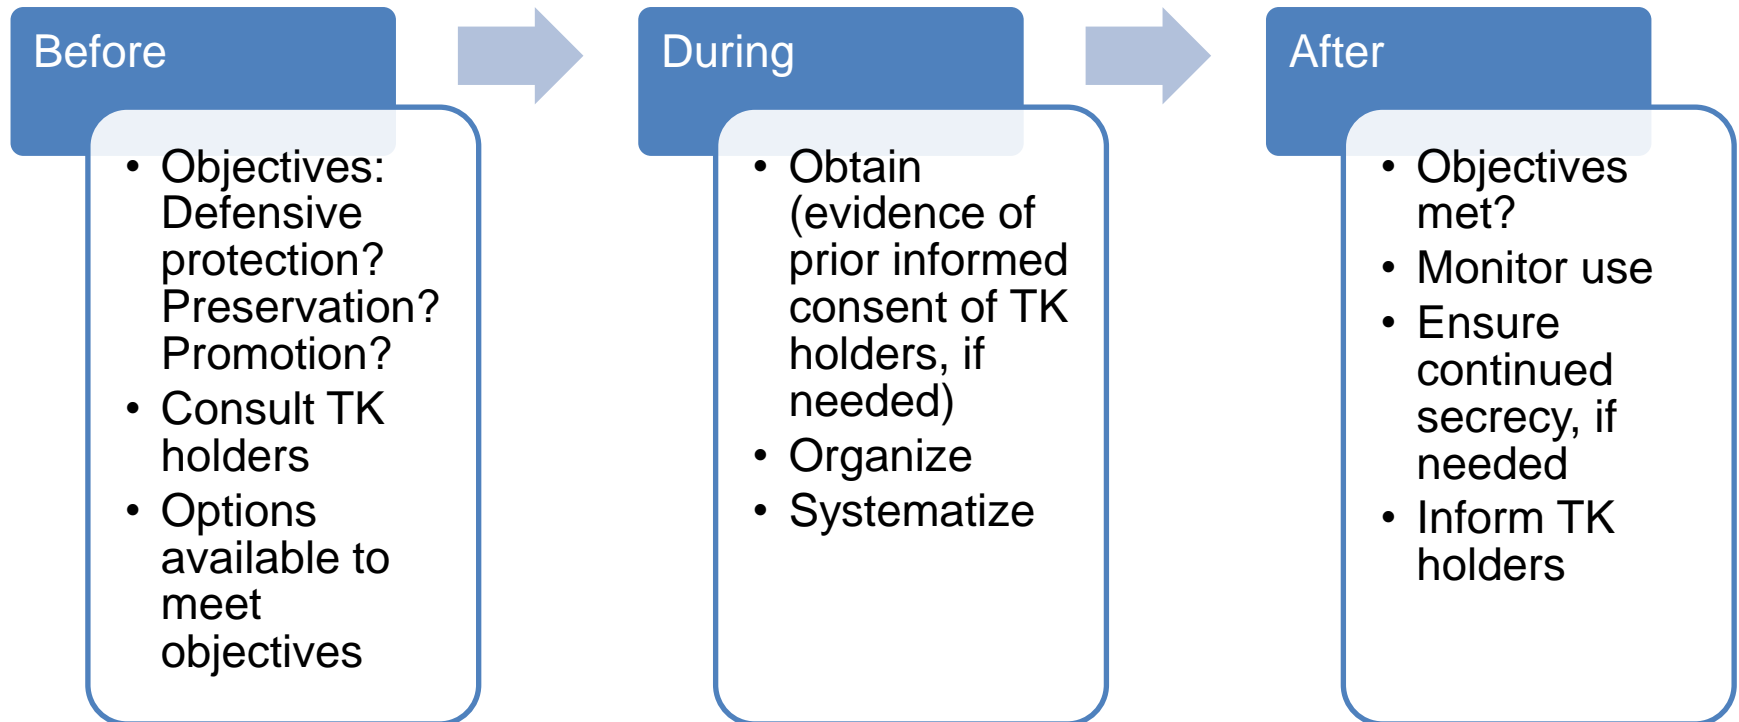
Before

- Objectives: Defensive protection? Preservation? Promotion?
- Consult TK holders
- Options available to meet objectives

During

- Obtain (evidence of prior informed consent of TK holders, if needed)
- Organize
- Systematize

After

- Objectives met?
- Monitor use
- Ensure continued secrecy, if needed
- Inform TK holders